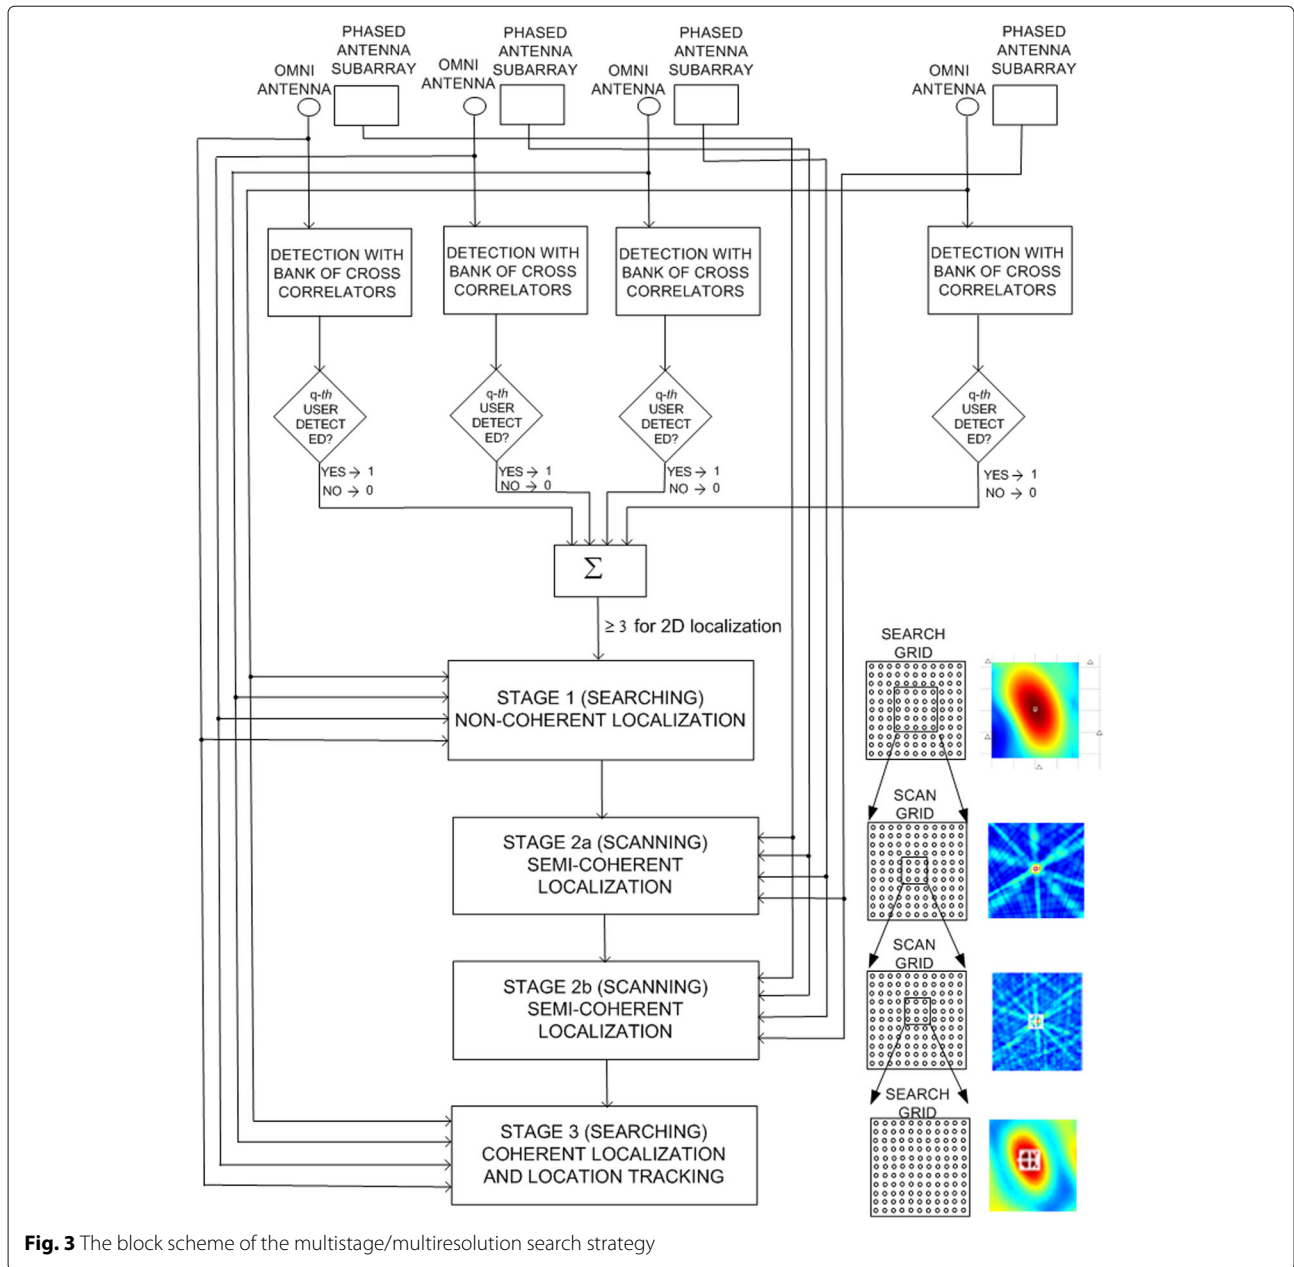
OMNI ANTENNA
PHASED ANTENNA SUBARRAY
OMNI ANTENNA
PHASED ANTENNA SUBARRAY
OMNI ANTENNA
PHASED ANTENNA SUBARRAY
OMNI ANTENNA
PHASED ANTENNA SUBARRAY

DETECTION WITH BANK OF CROSS CORRELATORS
DETECTION WITH BANK OF CROSS CORRELATORS
DETECTION WITH BANK OF CROSS CORRELATORS
DETECTION WITH BANK OF CROSS CORRELATORS

q-th USER DETECT ED?
YES → 1
NO → 0
q-th USER DETECT ED?
YES → 1
NO → 0
q-th USER DETECT ED?
YES → 1
NO → 0
q-th USER DETECT ED?
YES → 1
NO → 0

$\Sigma$

≥ 3 for 2D localization

STAGE 1 (SEARCHING) NON-COHERENT LOCALIZATION

SEARCH GRID

STAGE 2a (SCANNING) SEMI-COHERENT LOCALIZATION

SCAN GRID

STAGE 2b (SCANNING) SEMI-COHERENT LOCALIZATION

SCAN GRID

STAGE 3 (SEARCHING) COHERENT LOCALIZATION AND LOCATION TRACKING

SEARCH GRID

**Fig. 3** The block scheme of the multistage/multiresolution search strategy